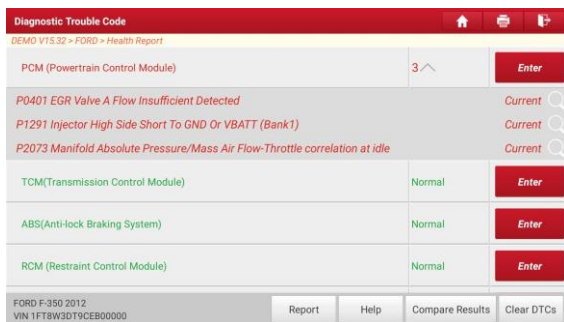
Diagnostic Trouble Code

DEMO V15.32 > FORD > Health Report

| PCM (Powertrain Control Module) | 3 | Enter |
|---|---|---|
| P0401 EGR Valve A Flow Insufficient Detected | Current | |
| P1291 Injector High Side Short To GND Or VBATT (Bank1) | Current | |
| P2073 Manifold Absolute Pressure/Mass Air Flow-Throttle correlation at idle | Current | |
| TCM(Transmission Control Module) | Normal | Enter |
| ABS(Anti-lock Braking System) | Normal | Enter |
| RCM (Restraint Control Module) | Normal | Enter |

FORD F-350 2012
VIN 1FT8W3DT9CEB00000

Report | Help | Compare Results | Clear DTCs